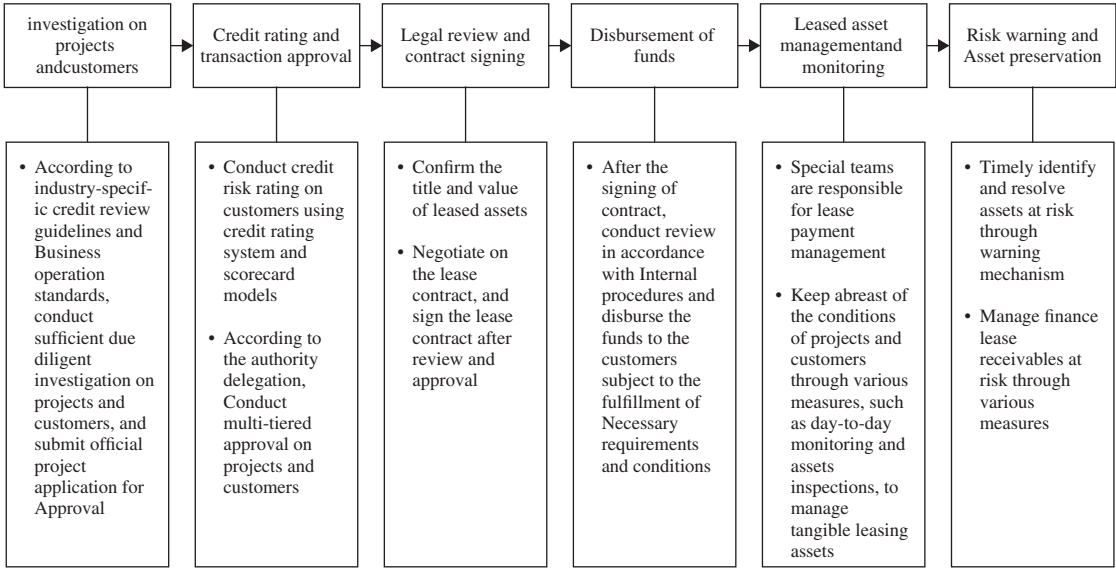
investigation on projects andcustomers

Credit rating and transaction approval

Legal review and contract signing

Disbursement of funds

Leased asset managementand monitoring

Risk warning and Asset preservation

• According to industry-specific credit review guidelines and Business operation standards, conduct sufficient due diligent investigation on projects and customers, and submit official project application for Approval

• Conduct credit risk rating on customers using credit rating system and scorecard models

• According to the authority delegation, Conduct multi-tiered approval on projects and customers

• Confirm the title and value of leased assets

• Negotiate on the lease contract, and sign the lease contract after review and approval

• After the signing of contract, conduct review in accordance with Internal procedures and disburse the funds to the customers subject to the fulfillment of Necessary requirements and conditions

• Special teams are responsible for lease payment management

• Keep abreast of the conditions of projects and customers through various measures, such as day-to-day monitoring and assets inspections, to manage tangible leasing assets

• Timely identify and resolve assets at risk through warning mechanism

• Manage finance lease receivables at risk through various measures